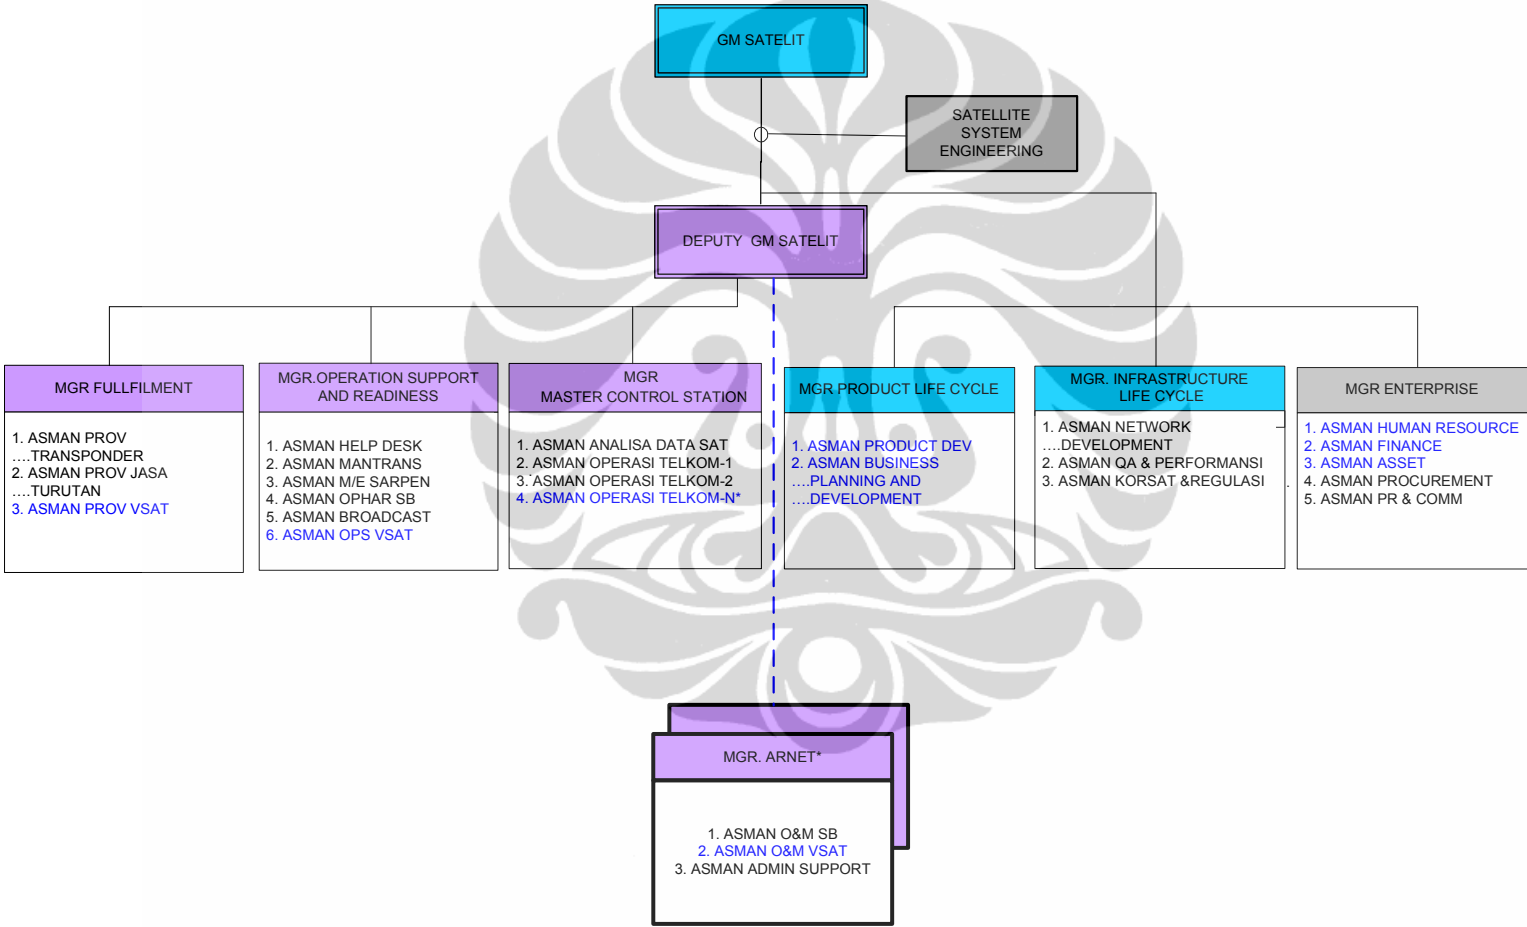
GM SATELIT

SATELLITE SYSTEM ENGINEERING

DEPUTY GM SATELIT

MGR FULLFILMENT

1. ASMAN PROV ....TRANSPONDER
2. ASMAN PROV JASA ....TURUTAN
3. ASMAN PROV VSAT

MGR.OPERATION SUPPORT AND READINESS

1. ASMAN HELP DESK
2. ASMAN MANTRANS
3. ASMAN M/E SARPEN
4. ASMAN OPHAR SB
5. ASMAN BROADCAST
6. ASMAN OPS VSAT

MGR MASTER CONTROL STATION

1. ASMAN ANALISA DATA SAT
2. ASMAN OPERASI TELKOM-1
3. ASMAN OPERASI TELKOM-2
4. ASMAN OPERASI TELKOM-N*

MGR PRODUCT LIFE CYCLE

1. ASMAN PRODUCT DEV
2. ASMAN BUSINESS ....PLANNING AND ....DEVELOPMENT

MGR. INFRASTRUCTURE LIFE CYCLE

1. ASMAN NETWORK ....DEVELOPMENT
2. ASMAN QA & PERFORMANSI
3. ASMAN KORSAT &REGULASI

MGR ENTERPRISE

1. ASMAN HUMAN RESOURCE
2. ASMAN FINANCE
3. ASMAN ASSET
4. ASMAN PROCUREMENT
5. ASMAN PR & COMM

MGR. ARNET*

1. ASMAN O&M SB
2. ASMAN O&M VSAT
3. ASMAN ADMIN SUPPORT